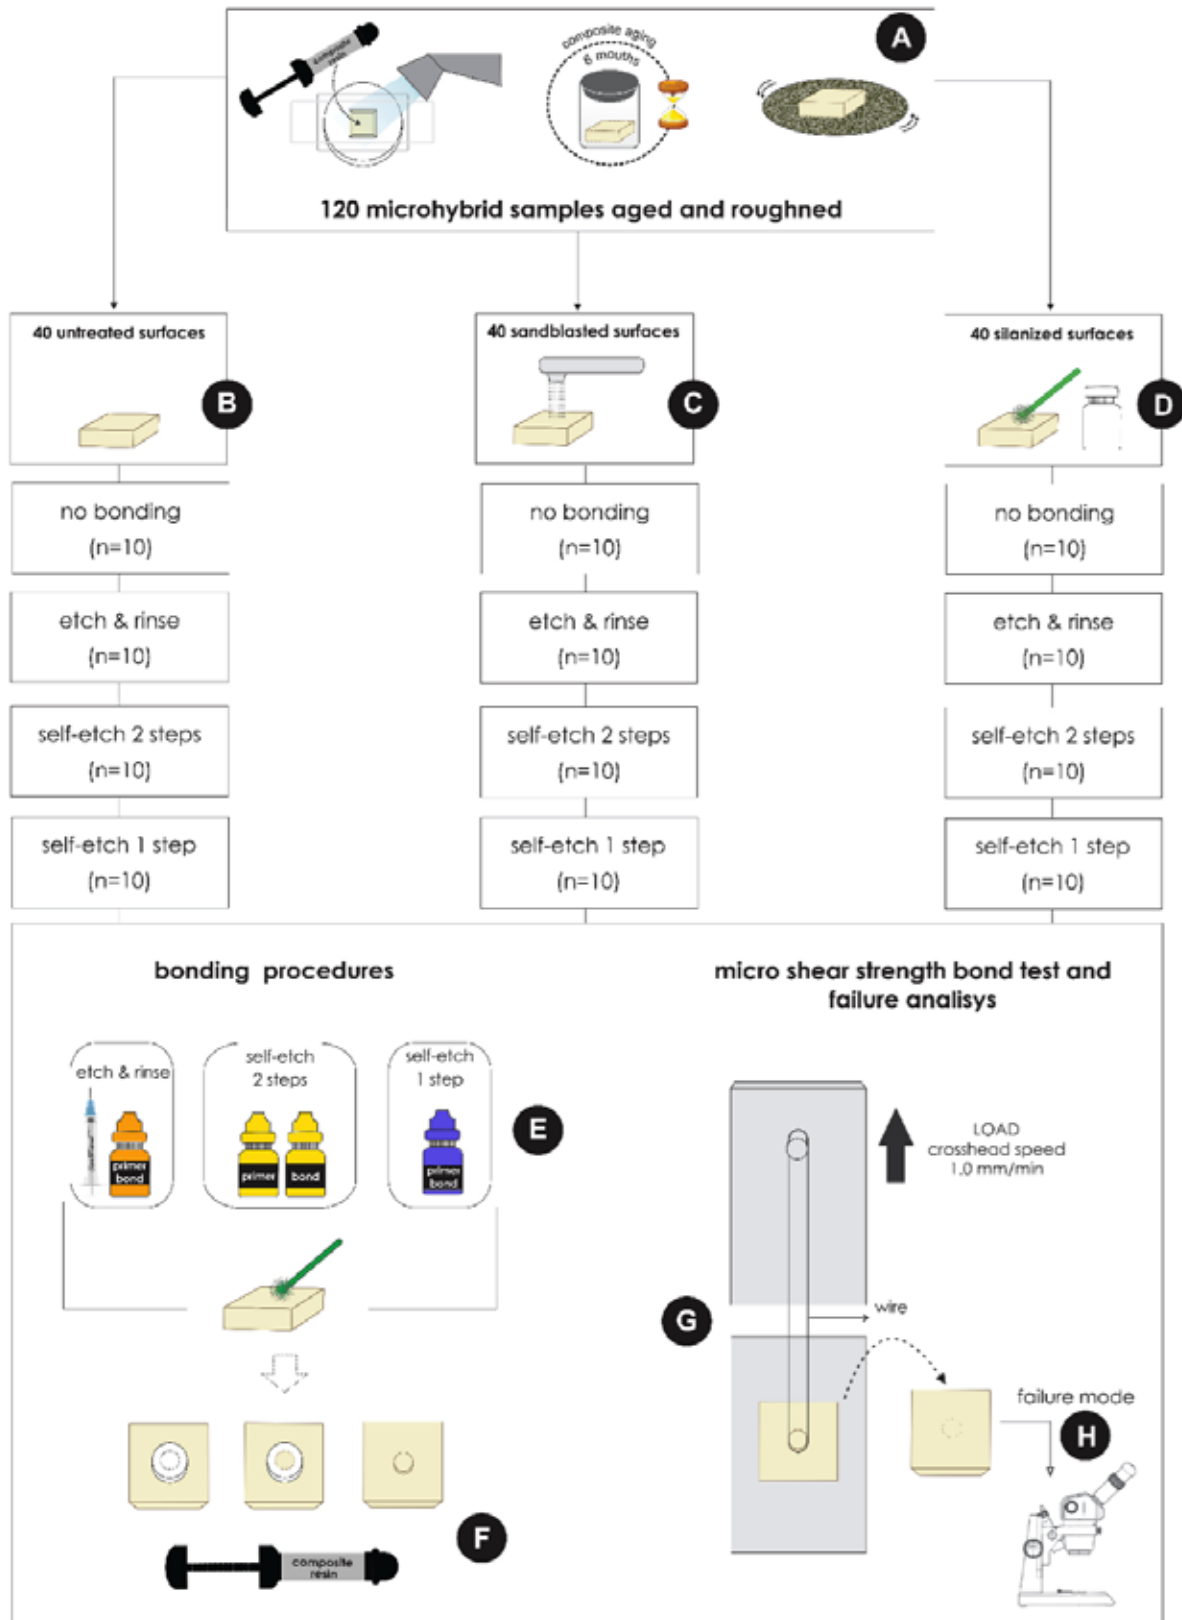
A

composite resin

composite aging 6 mouths

120 microhybrid samples aged and roughned

40 untreated surfaces

B

40 sandblasted surfaces

C

40 silanized surfaces

D

no bonding (n=10)

etch & rinse (n=10)

self-etch 2 steps (n=10)

self-etch 1 step (n=10)

no bonding (n=10)

etch & rinse (n=10)

self-etch 2 steps (n=10)

self-etch 1 step (n=10)

no bonding (n=10)

etch & rinse (n=10)

self-etch 2 steps (n=10)

self-etch 1 step (n=10)

bonding procedures

etch & rinse

primer bond

self-etch 2 steps

primer

bond

self-etch 1 step

primer bond

E

F

composite resin

micro shear strength bond test and failure analisys

LOAD crosshead speed 1.0 mm/min

G

wire

failure mode

H